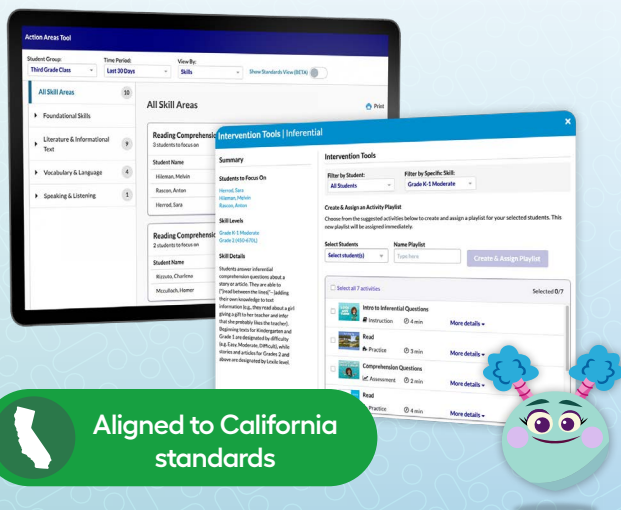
Action Areas Tool

Student Group: Third Grade Class
Time Period: Last 30 Days
View By: Skills
Show Standards View (BETA)

All Skill Areas 10
Foundational Skills
Literature & Informational Text 9
Vocabulary & Language 4
Speaking & Listening 1

All Skill Areas
Print

Reading Comprehensi
3 students to focus on
Student Name
Hileman, Melvin
Rascon, Anton
Herred, Sara

Reading Comprehensi
2 students to focus on
Student Name
Rizzuto, Charlene
Mcculloch, Homer

Intervention Tools | Inferential

Summary

Students to Focus On
Herred, Sara
Hileman, Melvin
Rascon, Anton

Skill Levels
Grade K-1 Moderate
Grade 2 (450-670L)

Skill Details
Students answer inferential comprehension questions about a story or article. They are able to ("read between the lines") - (adding their own knowledge to text information (e.g., they read about a girl giving a gift to her teacher and infer that she probably likes the teacher). Beginning texts for Kindergarten and Grade 1 are designated by difficulty (e.g. Easy, Moderate, Difficult), while stories and articles for Grades 2 and above are designated by Lexile level.

Intervention Tools
Filter by Student: All Students
Filter by Specific Skill: Grade K-1 Moderate

Create & Assign an Activity Playlist
Choose from the suggested activities below to create and assign a playlist for your selected students. This new playlist will be assigned immediately.

Select Students: Select student(s)
Name Playlist: Type here
Create & Assign Playlist

Select all 7 activities
Selected 0/7

Intro to Inferential Questions
Instruction 4 min More details
Read
Practice 3 min More details
Comprehension Questions
Assessment 2 min More details
Read
Practice 4 min More details

Aligned to California standards